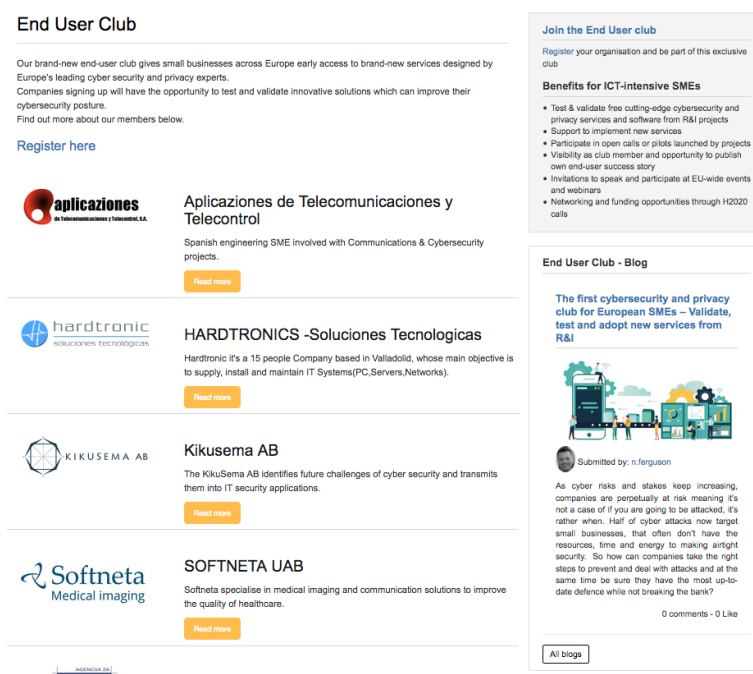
End User Club

Our brand-new end-user club gives small businesses across Europe early access to brand-new services designed by Europe's leading cyber security and privacy experts.
Companies signing up will have the opportunity to test and validate innovative solutions which can improve their cybersecurity posture.
Find out more about our members below.

Register here

aplicaziones de Telecomunicaciones y Telecontrol, S.A.

Aplicaziones de Telecomunicaciones y Telecontrol

Spanish engineering SME involved with Communications & Cybersecurity projects.

Read more

hardtronic soluciones tecnológicas

HARDTRONICS -Soluciones Tecnologicas

Hardtronic it's a 15 people Company based in Valladolid, whose main objective is to supply, install and maintain IT Systems(PC,Servers,Networks).

Read more

KIKUSEMA AB

Kikusema AB

The KikuSema AB identifies future challenges of cyber security and transmits them into IT security applications.

Read more

Softneta Medical imaging

SOFTNETA UAB

Softneta specialise in medical imaging and communication solutions to improve the quality of healthcare.

Read more

AGENCIA ZA

Join the End User club

Register your organisation and be part of this exclusive club

Benefits for ICT-intensive SMEs

• Test & validate free cutting-edge cybersecurity and privacy services and software from R&I projects
• Support to implement new services
• Participate in open calls or pilots launched by projects
• Visibility as club member and opportunity to publish own end-user success story
• Invitations to speak and participate at EU-wide events and webinars
• Networking and funding opportunities through H2020 calls

End User Club - Blog

The first cybersecurity and privacy club for European SMEs – Validate, test and adopt new services from R&I

Submitted by: n.ferguson

As cyber risks and stakes keep increasing, companies are perpetually at risk meaning it's not a case of if you are going to be attacked, it's rather when. Half of cyber attacks now target small businesses, that often don't have the resources, time and energy to making airtight security. So how can companies take the right steps to prevent and deal with attacks and at the same time be sure they have the most up-to-date defence while not breaking the bank?

0 comments - 0 Like

All blogs